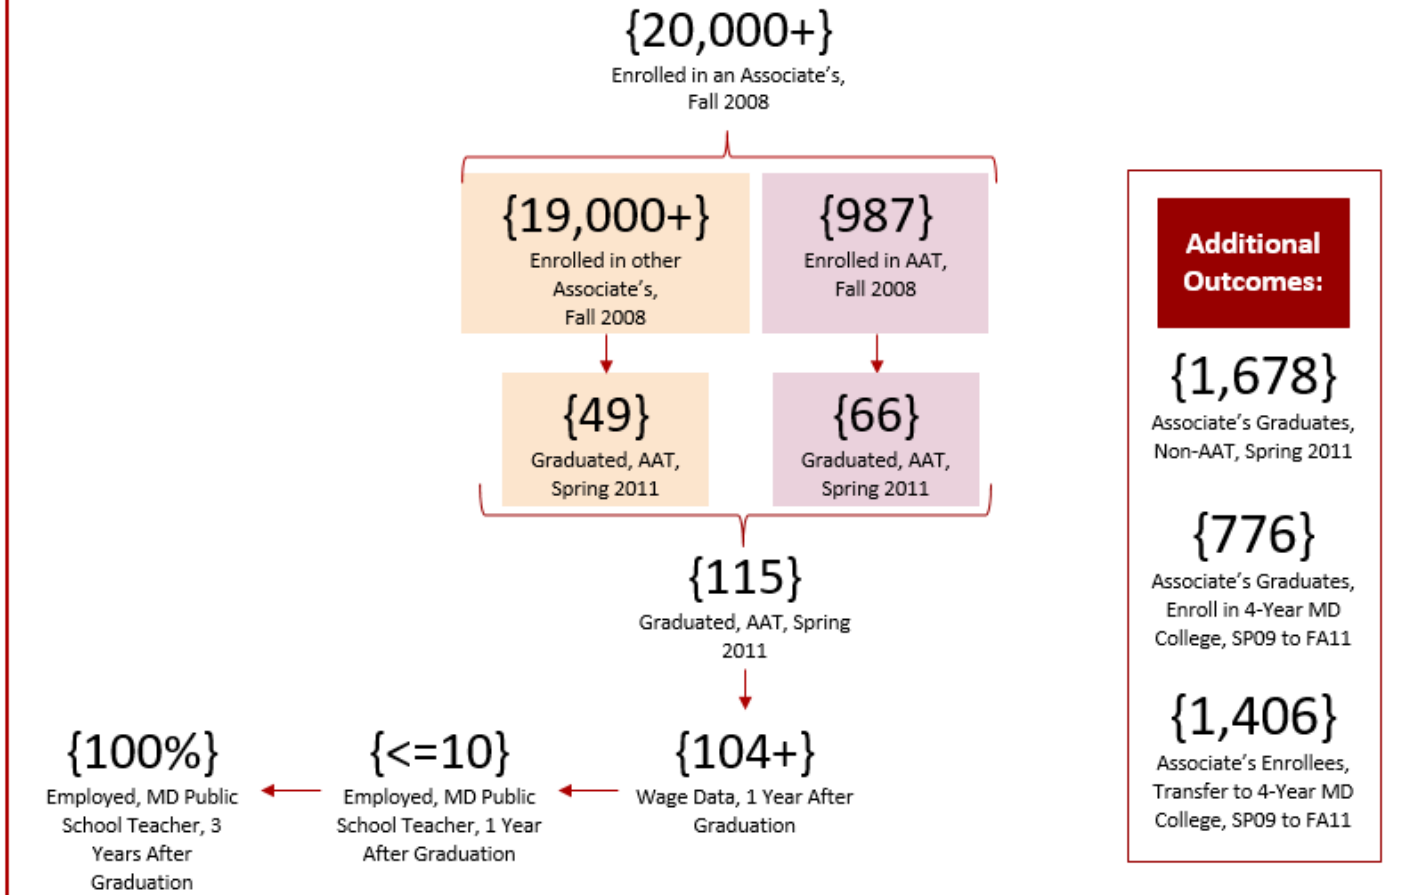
{20,000+}
Enrolled in an Associate's, Fall 2008

{19,000+}
Enrolled in other Associate's, Fall 2008

{987}
Enrolled in AAT, Fall 2008

{49}
Graduated, AAT, Spring 2011

{66}
Graduated, AAT, Spring 2011

{115}
Graduated, AAT, Spring 2011

{104+}
Wage Data, 1 Year After Graduation

{<=10}
Employed, MD Public School Teacher, 1 Year After Graduation

{100%}
Employed, MD Public School Teacher, 3 Years After Graduation

Additional Outcomes:

{1,678}
Associate's Graduates, Non-AAT, Spring 2011

{776}
Associate's Graduates, Enroll in 4-Year MD College, SP09 to FA11

{1,406}
Associate's Enrollees, Transfer to 4-Year MD College, SP09 to FA11